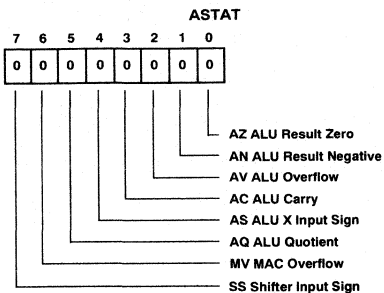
ASTAT

| 7 | 6 | 5 | 4 | 3 | 2 | 1 | 0 |
|---|---|---|---|---|---|---|---|
| 0 | 0 | 0 | 0 | 0 | 0 | 0 | 0 |

AZ ALU Result Zero
AN ALU Result Negative
AV ALU Overflow
AC ALU Carry
AS ALU X Input Sign
AQ ALU Quotient
MV MAC Overflow
SS Shifter Input Sign